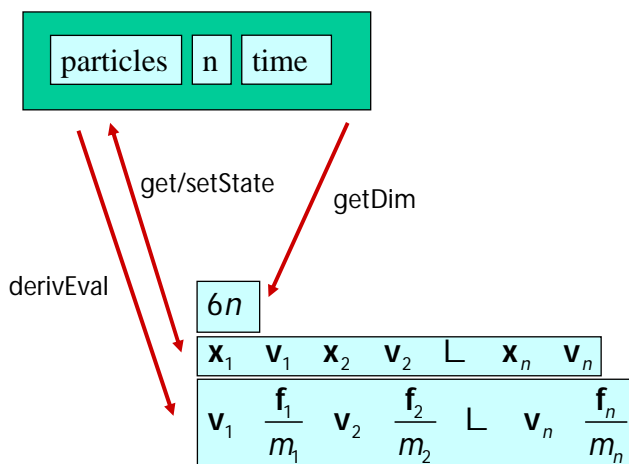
particles n time

get/setState

getDim

derivEval

$6n$

$\mathbf{x}_1$ $\mathbf{v}_1$ $\mathbf{x}_2$ $\mathbf{v}_2$ L $\mathbf{x}_n$ $\mathbf{v}_n$

$\mathbf{v}_1$ $\frac{\mathbf{f}_1}{m_1}$ $\mathbf{v}_2$ $\frac{\mathbf{f}_2}{m_2}$ L $\mathbf{v}_n$ $\frac{\mathbf{f}_n}{m_n}$